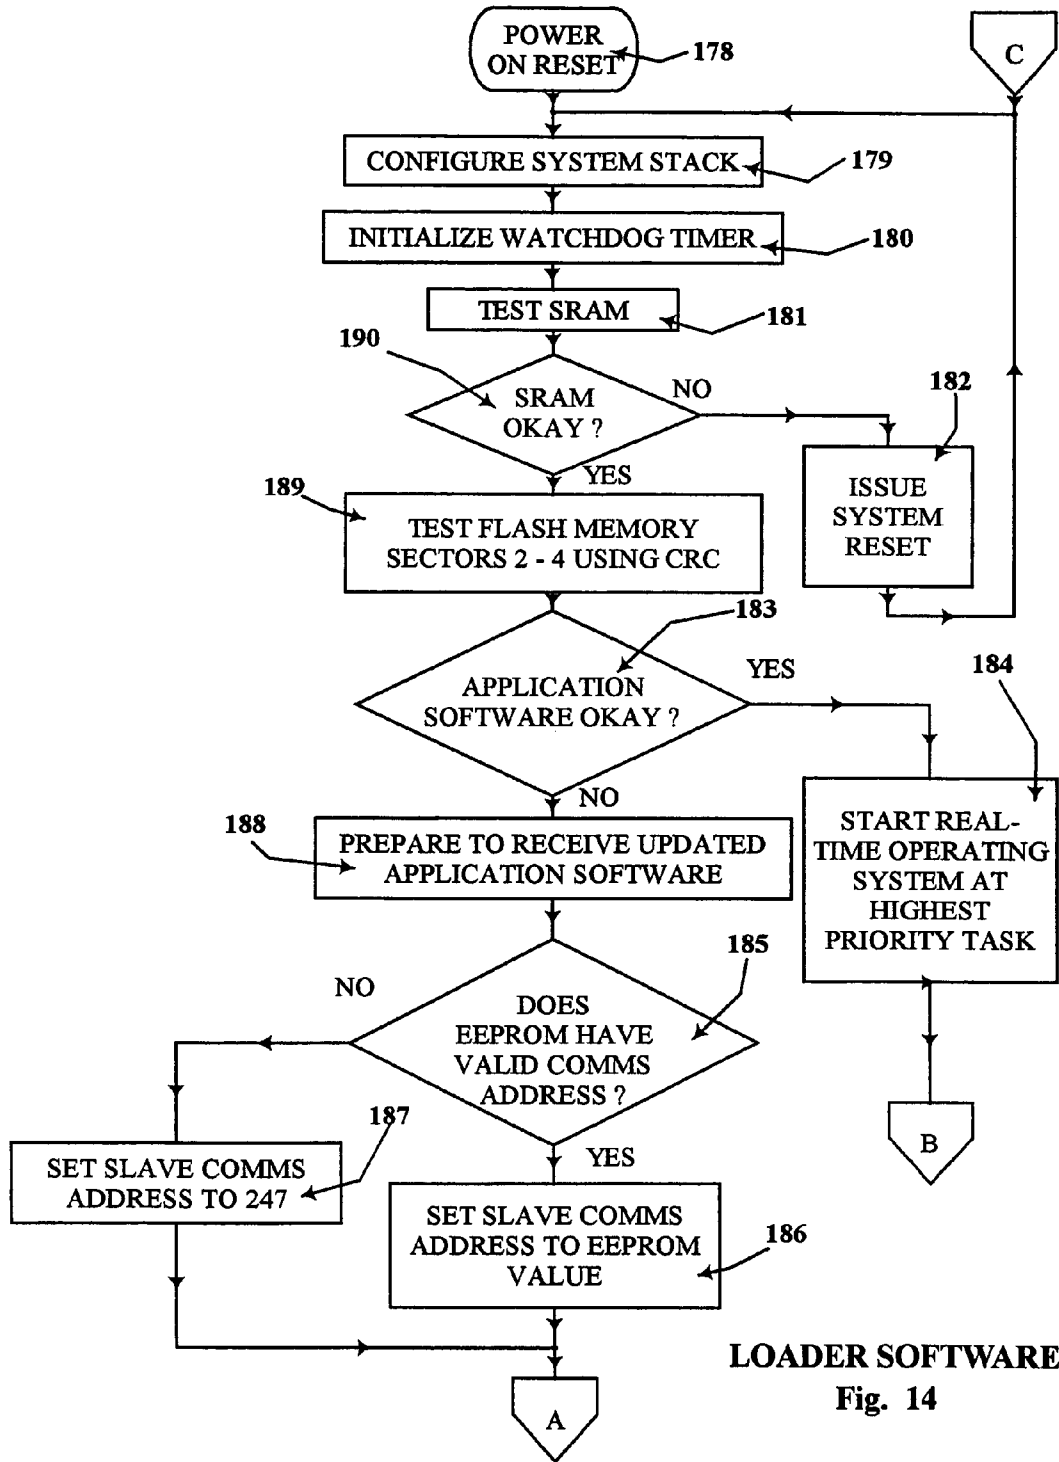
POWER ON RESET

178

C

CONFIGURE SYSTEM STACK

179

INITIALIZE WATCHDOG TIMER

180

TEST SRAM

181

190

SRAM OKAY ?

NO

182

YES

ISSUE SYSTEM RESET

189

TEST FLASH MEMORY SECTORS 2 - 4 USING CRC

183

YES

184

APPLICATION SOFTWARE OKAY ?

NO

START REAL-TIME OPERATING SYSTEM AT HIGHEST PRIORITY TASK

188

PREPARE TO RECEIVE UPDATED APPLICATION SOFTWARE

185

NO

DOES EEPROM HAVE VALID COMMS ADDRESS ?

187

YES

B

SET SLAVE COMMS ADDRESS TO 247

SET SLAVE COMMS ADDRESS TO EEPROM VALUE

186

LOADER SOFTWARE

Fig. 14

A